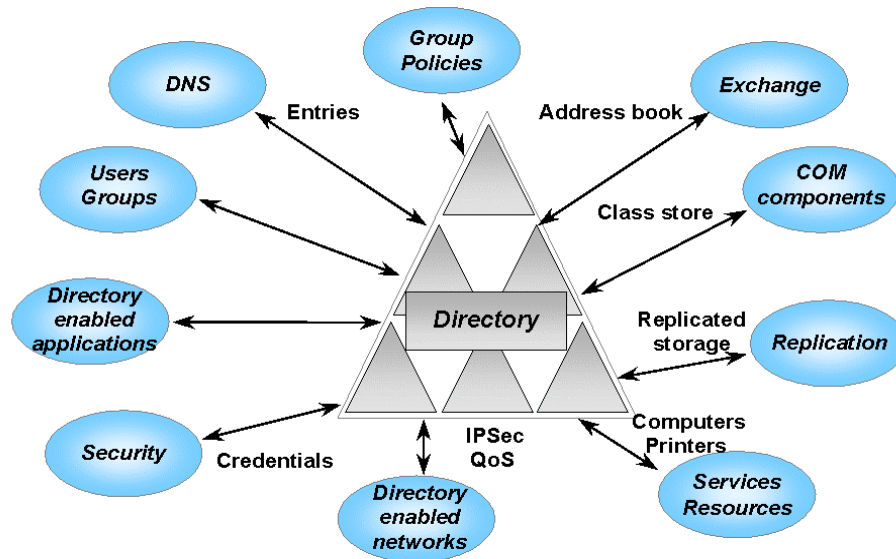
Group Policies

DNS

Entries

Address book

Exchange

Users Groups

Class store

COM components

Directory enabled applications

Directory

Replicated storage

Replication

Security

Credentials

IPSec QoS

Computers Printers

Services Resources

Directory enabled networks